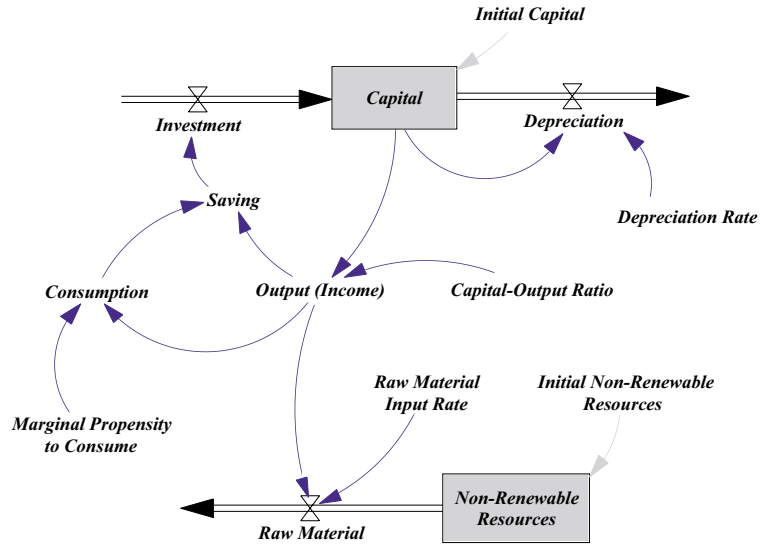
Initial Capital

Capital

Investment

Depreciation

Saving

Depreciation Rate

Consumption

Output (Income)

Capital-Output Ratio

Raw Material Input Rate

Initial Non-Renewable Resources

Marginal Propensity to Consume

Non-Renewable Resources

Raw Material